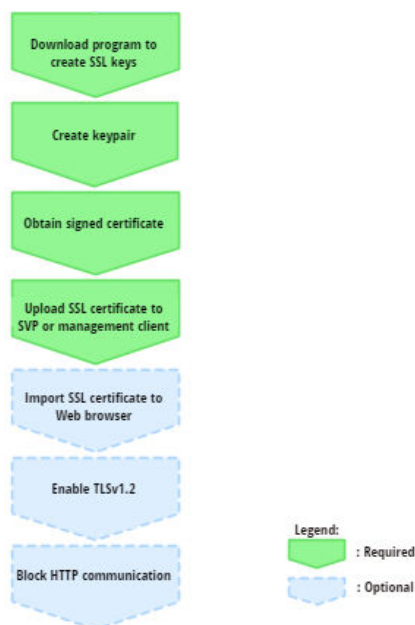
Download program to create SSL keys

Create keypair

Obtain signed certificate

Upload SSL certificate to SVP or management client

Import SSL certificate to Web browser

Enable TLSv1.2

Block HTTP communication

Legend:

: Required

: Optional